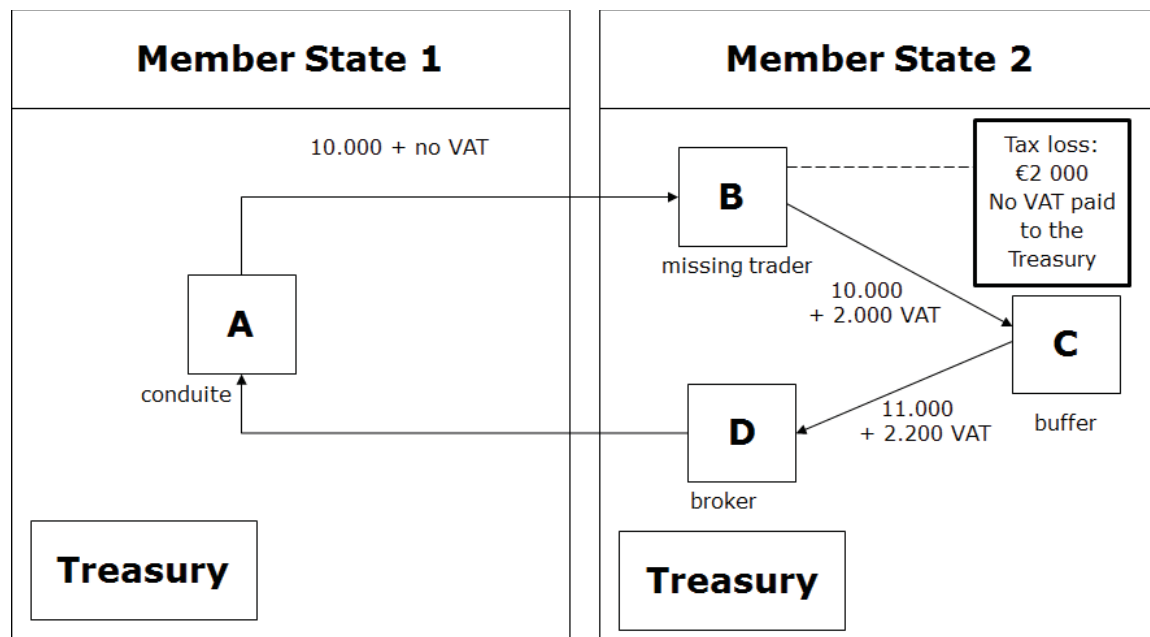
Member State 1

Member State 2

10.000 + no VAT

B

Tax loss: €2 000 No VAT paid to the Treasury

missing trader

A

10.000 + 2.000 VAT

C

conduite

D

11.000 + 2.200 VAT

buffer

broker

Treasury

Treasury